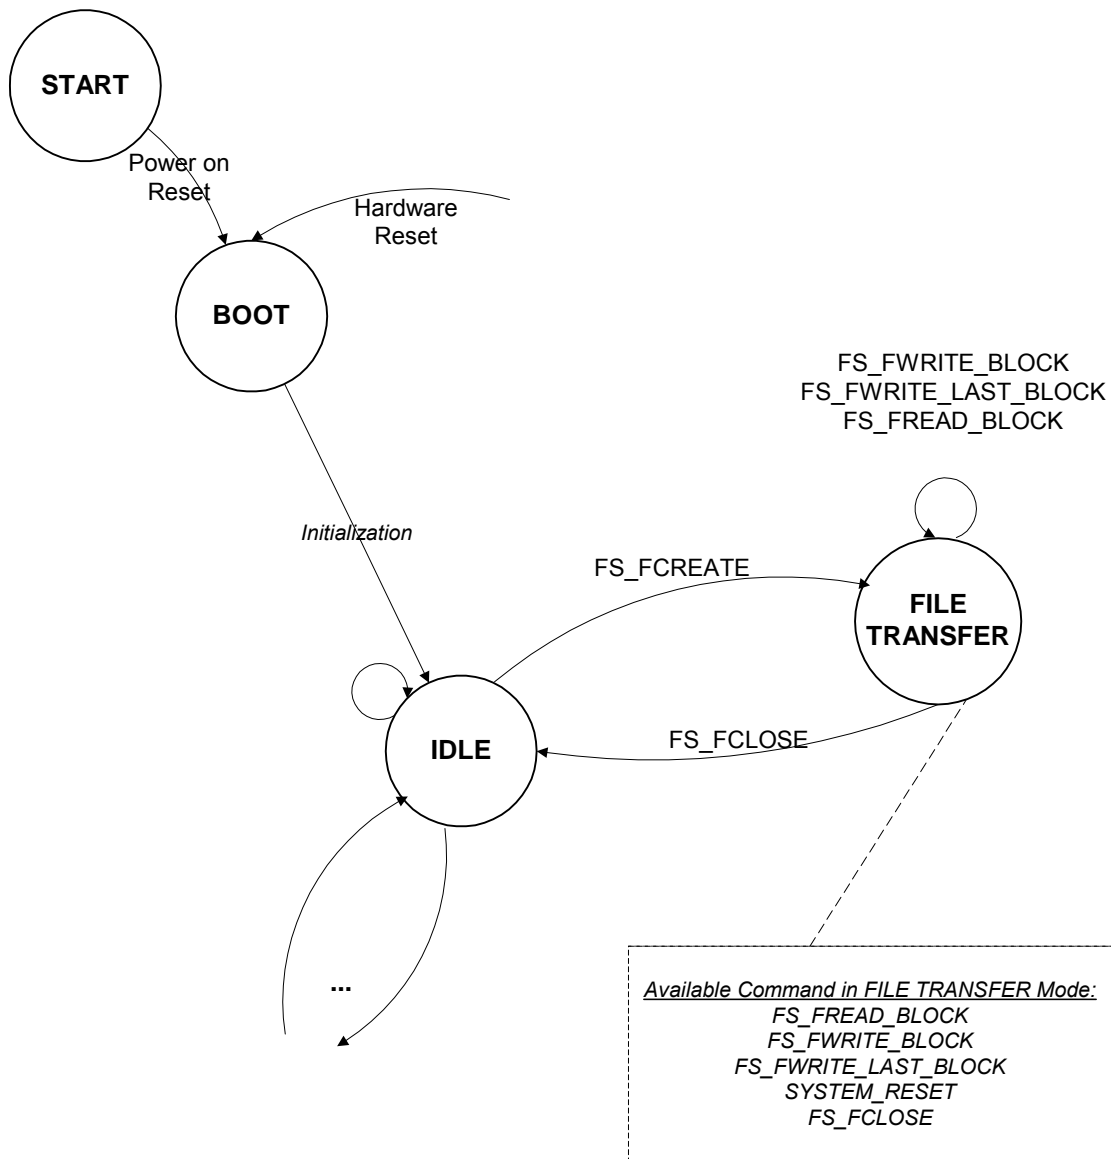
START

Power on Reset

Hardware Reset

BOOT

FS_FWRITE_BLOCK
FS_FWRITE_LAST_BLOCK
FS_FREAD_BLOCK

Initialization

FS_FCREATE

FILE TRANSFER

IDLE

FS_FCLOSE

...

Available Command in FILE TRANSFER Mode:
FS_FREAD_BLOCK
FS_FWRITE_BLOCK
FS_FWRITE_LAST_BLOCK
SYSTEM_RESET
FS_FCLOSE